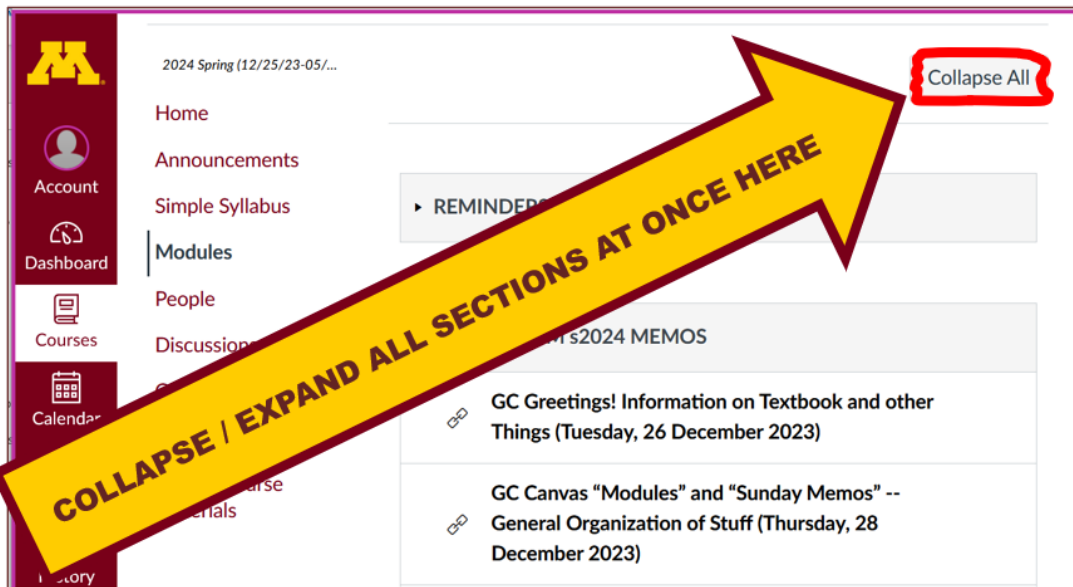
M

Account

Dashboard

Courses

Calendar

History

2024 Spring (12/25/23-05/...

Home

Announcements

Simple Syllabus

Modules

People

Discussions

urse

erials

Collapse All

▸ REMINDERS

s2024 MEMOS

GC Greetings! Information on Textbook and other Things (Tuesday, 26 December 2023)

GC Canvas "Modules" and "Sunday Memos" -- General Organization of Stuff (Thursday, 28 December 2023)

COLLAPSE / EXPAND ALL SECTIONS AT ONCE HERE